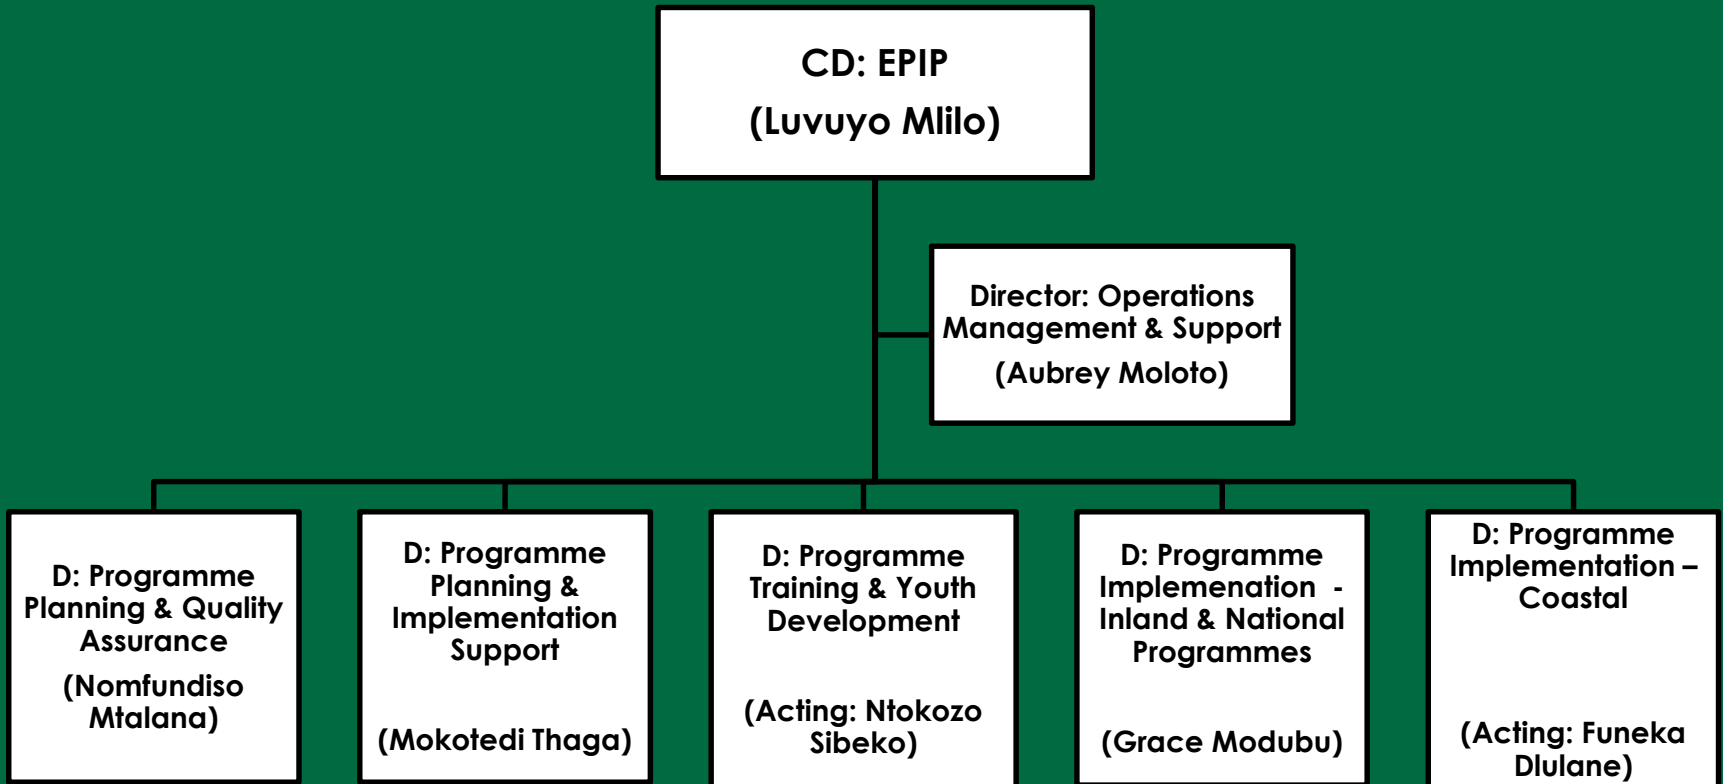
CD: EPIP
(Luvuyo Mlilo)

Director: Operations Management & Support
(Aubrey Moloto)

D: Programme Planning & Quality Assurance
(Nomfundiso Mtalana)

D: Programme Planning & Implementation Support
(Mokotedi Thaga)

D: Programme Training & Youth Development
(Acting: Ntokozo Sibeko)

D: Programme Implemenation - Inland & National Programmes
(Grace Modubu)

D: Programme Implementation – Coastal
(Acting: Funeka Dlulane)